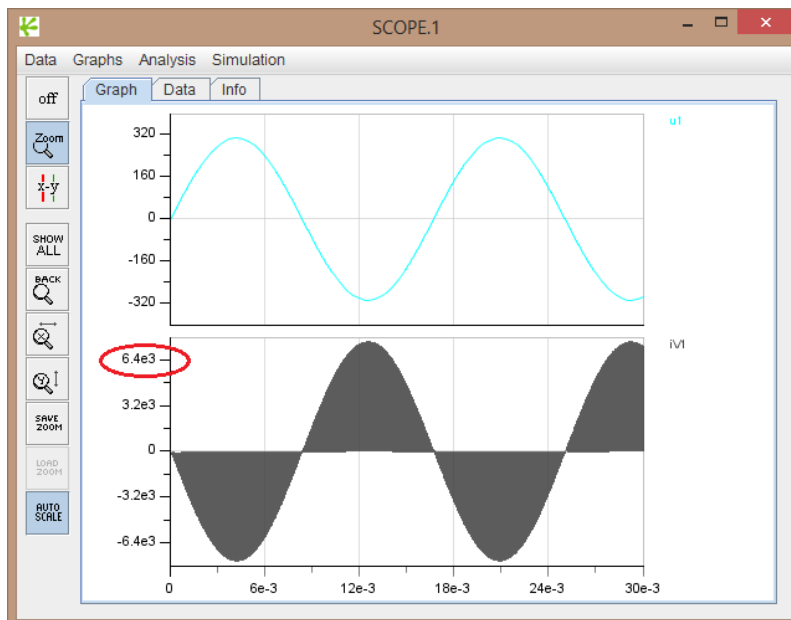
SCOPE.1

Data Graphs Analysis Simulation

off
Zoom
x-y
SHOW ALL
BACK
SAVE ZOOM
LOAD ZOOM
AUTO SCALE

Graph Data Info

u1
320
160
0
-160
-320

iV1
6.4e3
3.2e3
0
-3.2e3
-6.4e3

0 6e-3 12e-3 18e-3 24e-3 30e-3